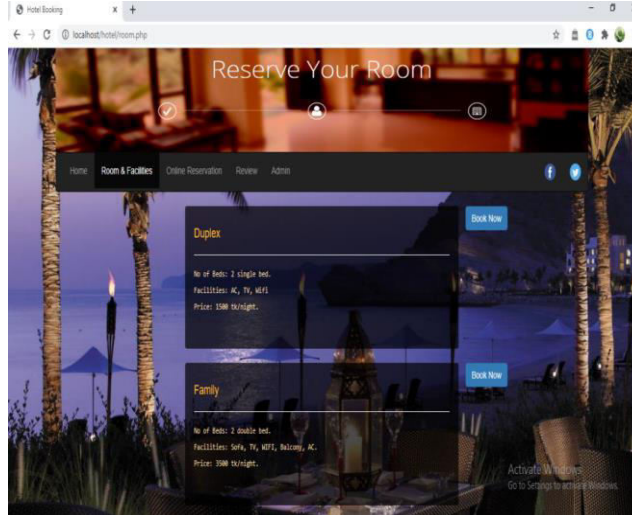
Hotel Booking × +

localhost/hotel/room.php

Reserve Your Room

Home Room & Facilities Online Reservation Review Admin

Duplex

No of Beds: 2 single bed.

Facilities: AC, TV, Wifi

Price: 1500 tk/night.

Book Now

Family

No of Beds: 2 double bed.

Facilities: Sofa, TV, WIFI, Balcony, AC.

Price: 3500 tk/night.

Book Now

Activate Windows

Go to Settings to activate Windows.